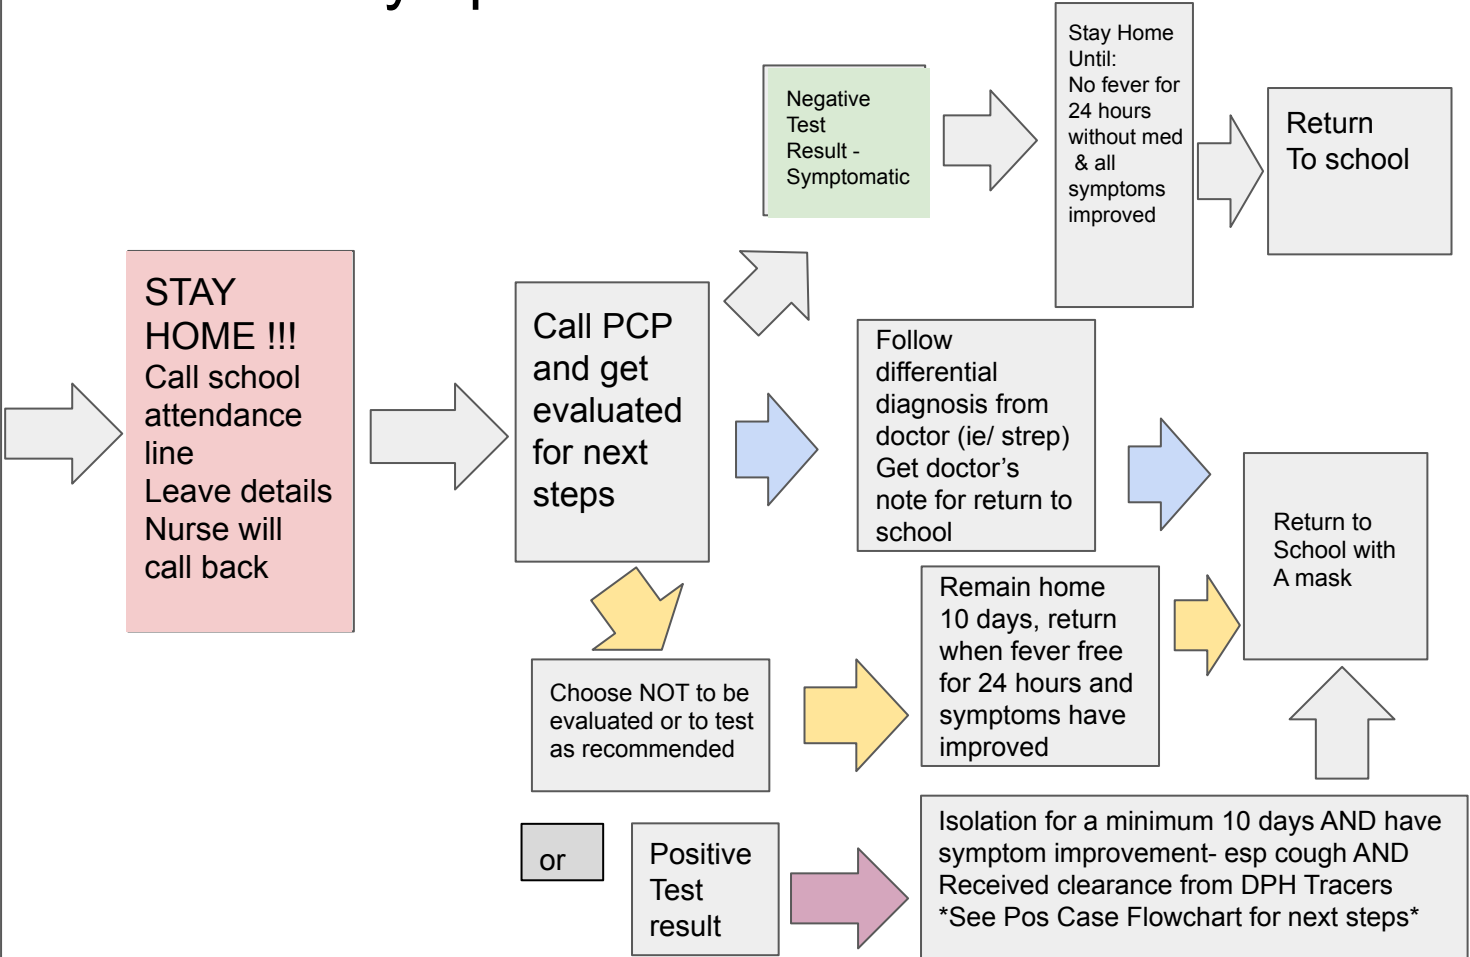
Negative Test Result - Symptomatic

Stay Home Until:
No fever for 24 hours without med & all symptoms improved

Return To school

STAY HOME !!!
Call school attendance line
Leave details
Nurse will call back

Call PCP and get evaluated for next steps

Follow differential diagnosis from doctor (ie/ strep)
Get doctor's note for return to school

Return to School with A mask

Remain home 10 days, return when fever free for 24 hours and symptoms have improved

Choose NOT to be evaluated or to test as recommended

or

Positive Test result

Isolation for a minimum 10 days AND have symptom improvement- esp cough AND Received clearance from DPH Tracers
*See Pos Case Flowchart for next steps*